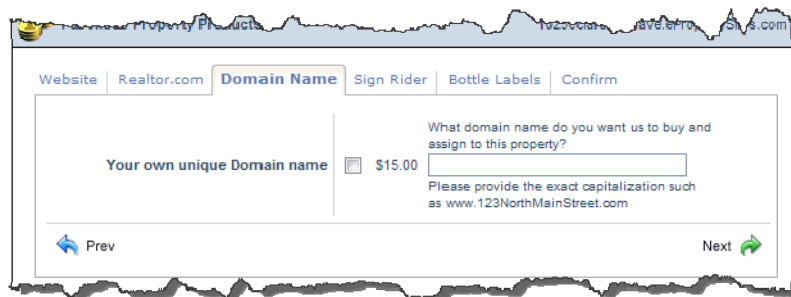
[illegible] Property Products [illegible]

Website | Realtor.com | Domain Name | Sign Rider | Bottle Labels | Confirm

Your own unique Domain name $15.00 What domain name do you want us to buy and assign to this property?

Please provide the exact capitalization such as www.123NorthMainStreet.com

Prev

Next